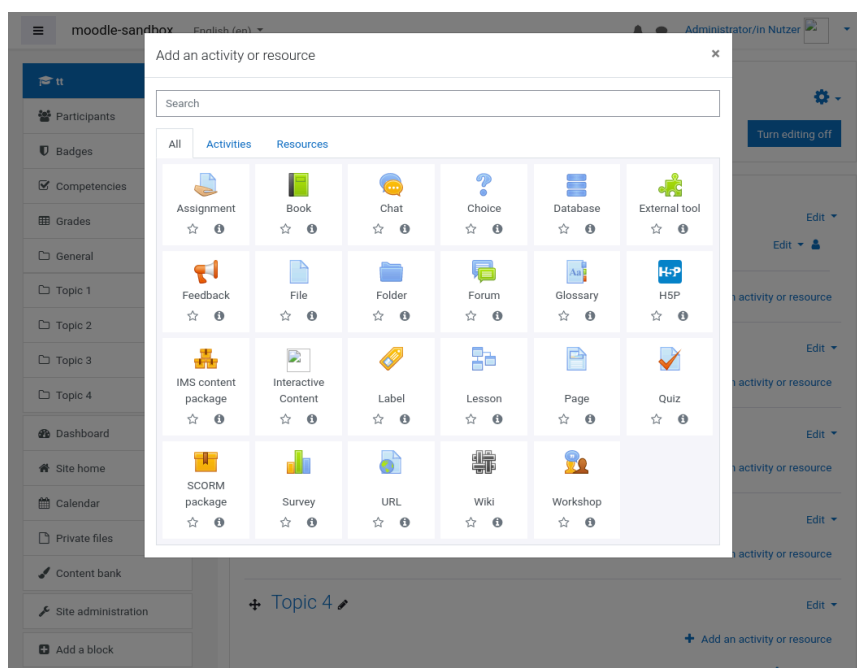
moodle-sandbox English (en)

Administrator/in Nutzer

tt

Participants

Badges

Competencies

Grades

General

Topic 1

Topic 2

Topic 3

Topic 4

Dashboard

Site home

Calendar

Private files

Content bank

Site administration

Add a block

Add an activity or resource ×

Search

All Activities Resources

Assignment

Book

Chat

Choice

Database

External tool

Feedback

File

Folder

Forum

Glossary

H5P

IMS content package

Interactive Content

Label

Lesson

Page

Quiz

SCORM package

Survey

URL

Wiki

Workshop

Turn editing off

Edit

Edit

n activity or resource

Edit

n activity or resource

Edit

n activity or resource

Edit

n activity or resource

Topic 4

Edit

Add an activity or resource